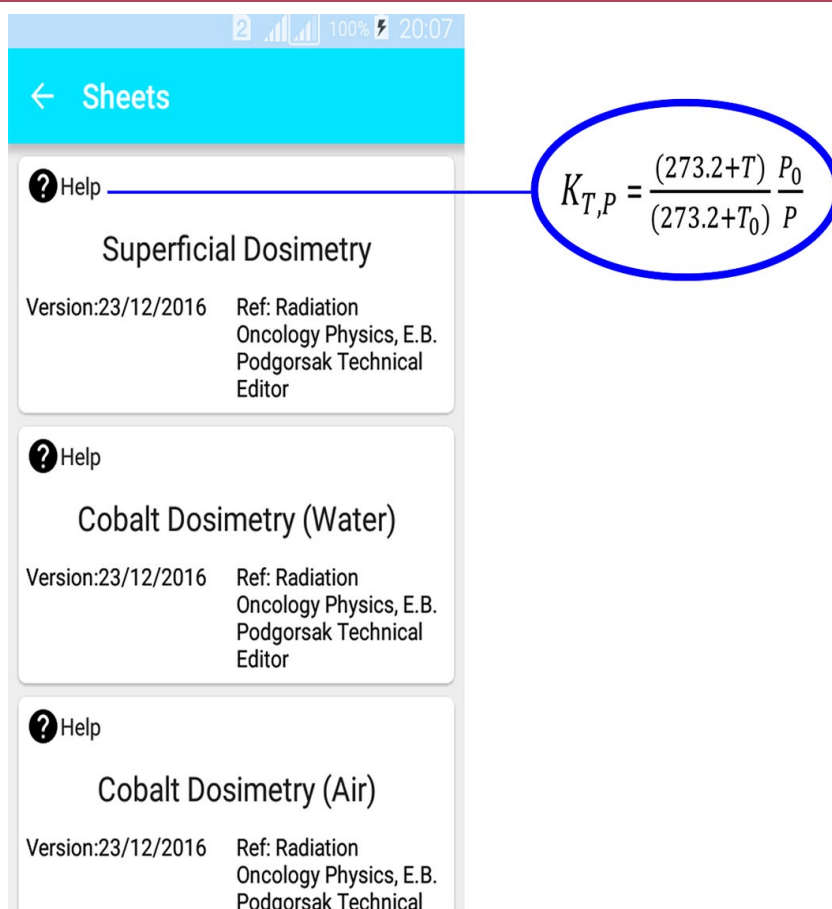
2 100% 20:07

← Sheets

? Help

$K_{T,P} = \frac{(273.2+T)}{(273.2+T_0)} \frac{P_0}{P}$

Superficial Dosimetry

Version:23/12/2016 Ref: Radiation Oncology Physics, E.B. Podgorsak Technical Editor

? Help

Cobalt Dosimetry (Water)

Version:23/12/2016 Ref: Radiation Oncology Physics, E.B. Podgorsak Technical Editor

? Help

Cobalt Dosimetry (Air)

Version:23/12/2016 Ref: Radiation Oncology Physics, E.B. Podgorsak Technical